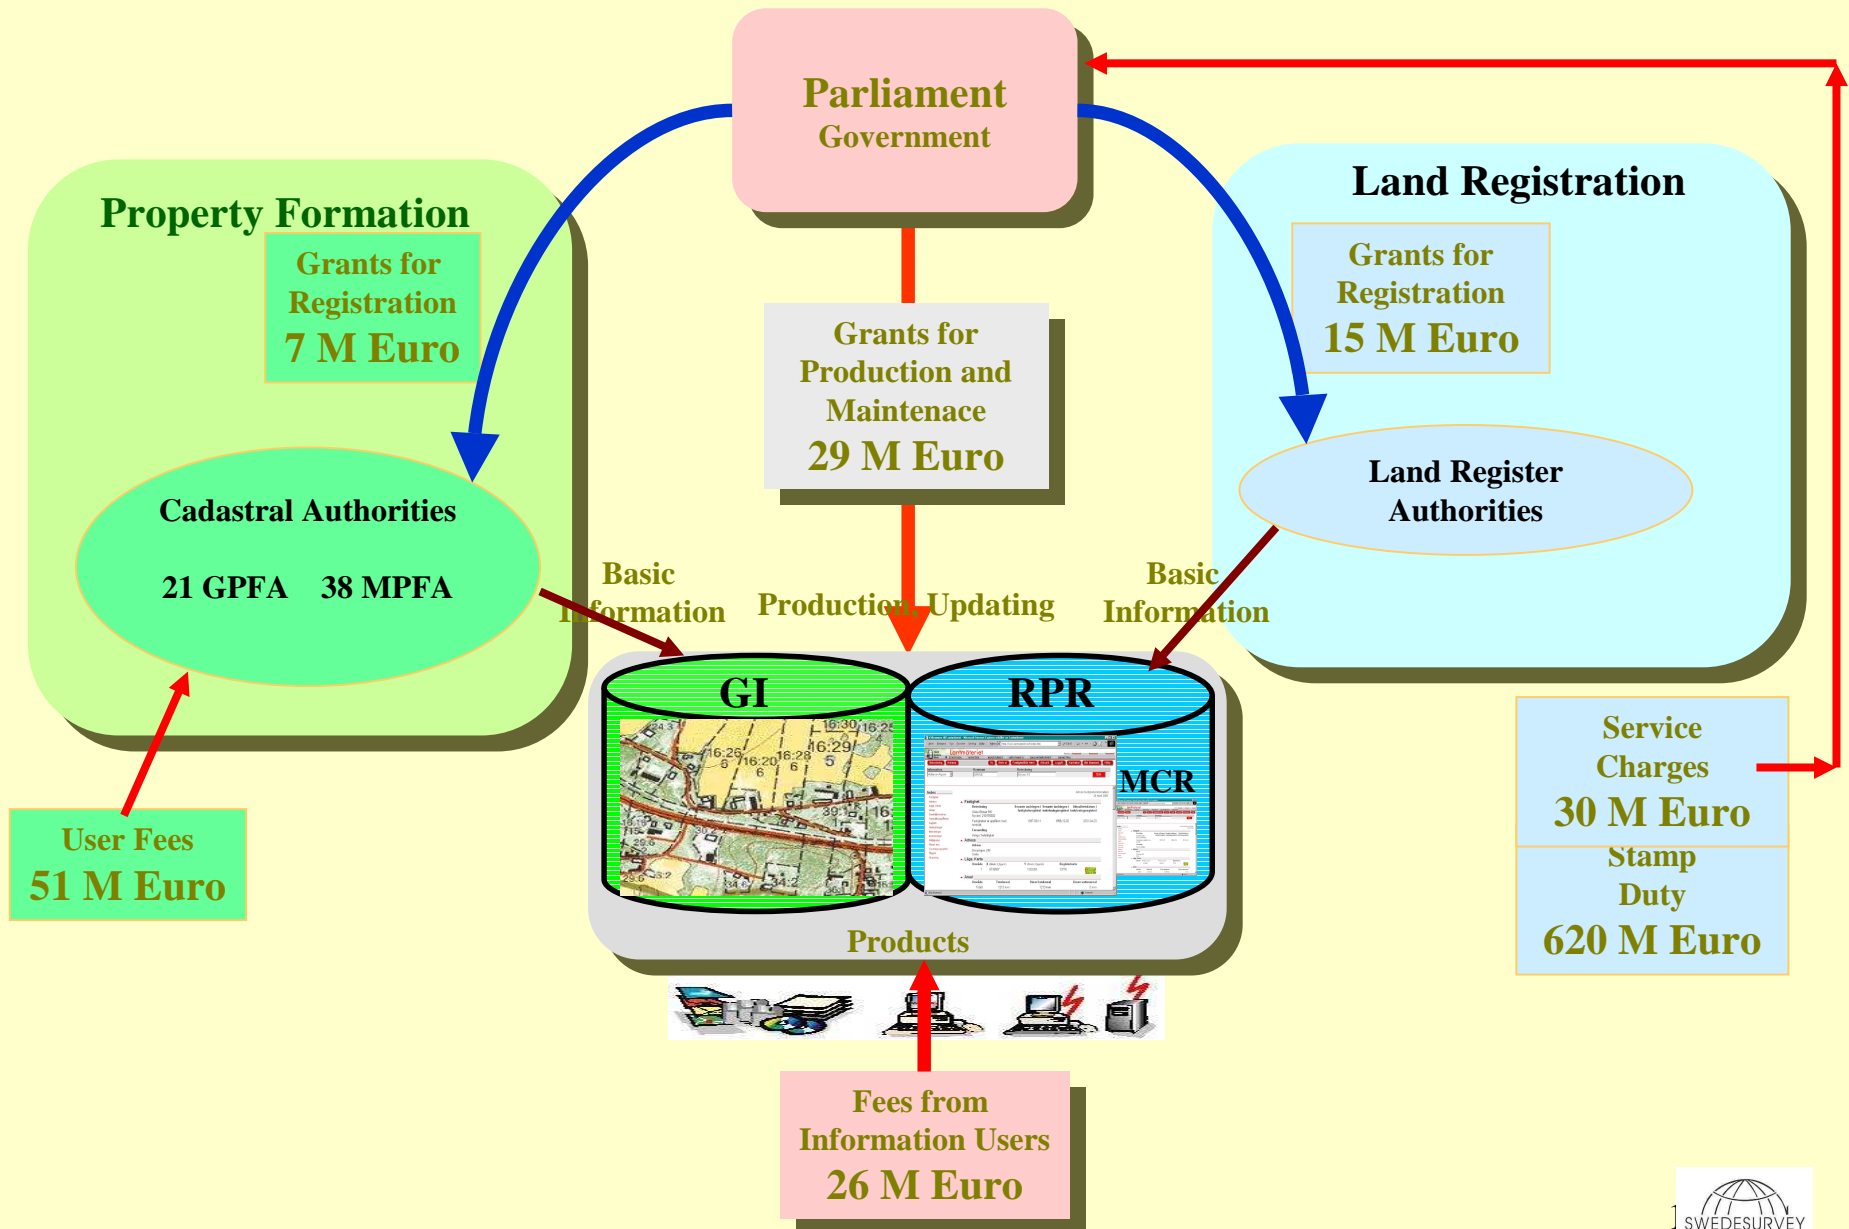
Parliament
Government

Property Formation

Grants for Registration
7 M Euro

Cadastral Authorities

21 GPFA 38 MPFA

User Fees
51 M Euro

Grants for Production and Maintenace
29 M Euro

Land Registration

Grants for Registration
15 M Euro

Land Register Authorities

Basic Information

Production, Updating

Basic Information

GI

RPR

MCR

Products

Service Charges
30 M Euro

Stamp Duty
620 M Euro

Fees from Information Users
26 M Euro

SWEDESURVEY